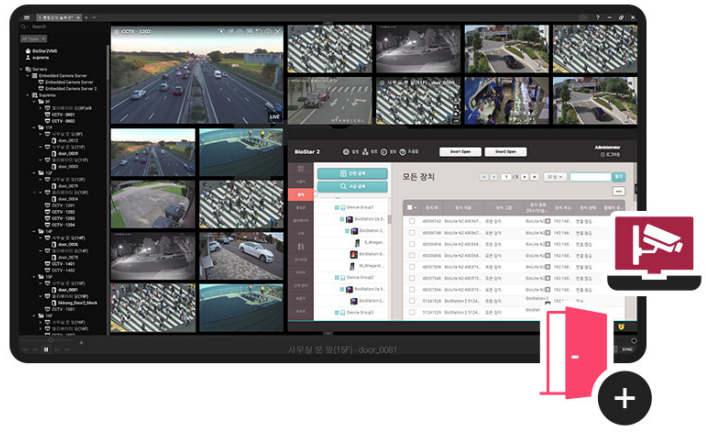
CCTV - 0002

LIVE

BioStar 2

Door1 Open

Door2 Open

Administrator

모든 장치

사무실 문 앞(15F) - door_0081

BioStar2VMS

suprema

Servers

Embedded Camera Server

Embedded Camera Server 2

CCTV - 0001

CCTV - 0002

door_0001

door_0002

door_0003

door_0004

door_0005

door_0006

CCTV - 1201

CCTV - 1202

CCTV - 1203

CCTV - 1204

CCTV - 1401

CCTV - 1402

CCTV - 1501

Device Group1

Device Group2

Device Group3

SYNC